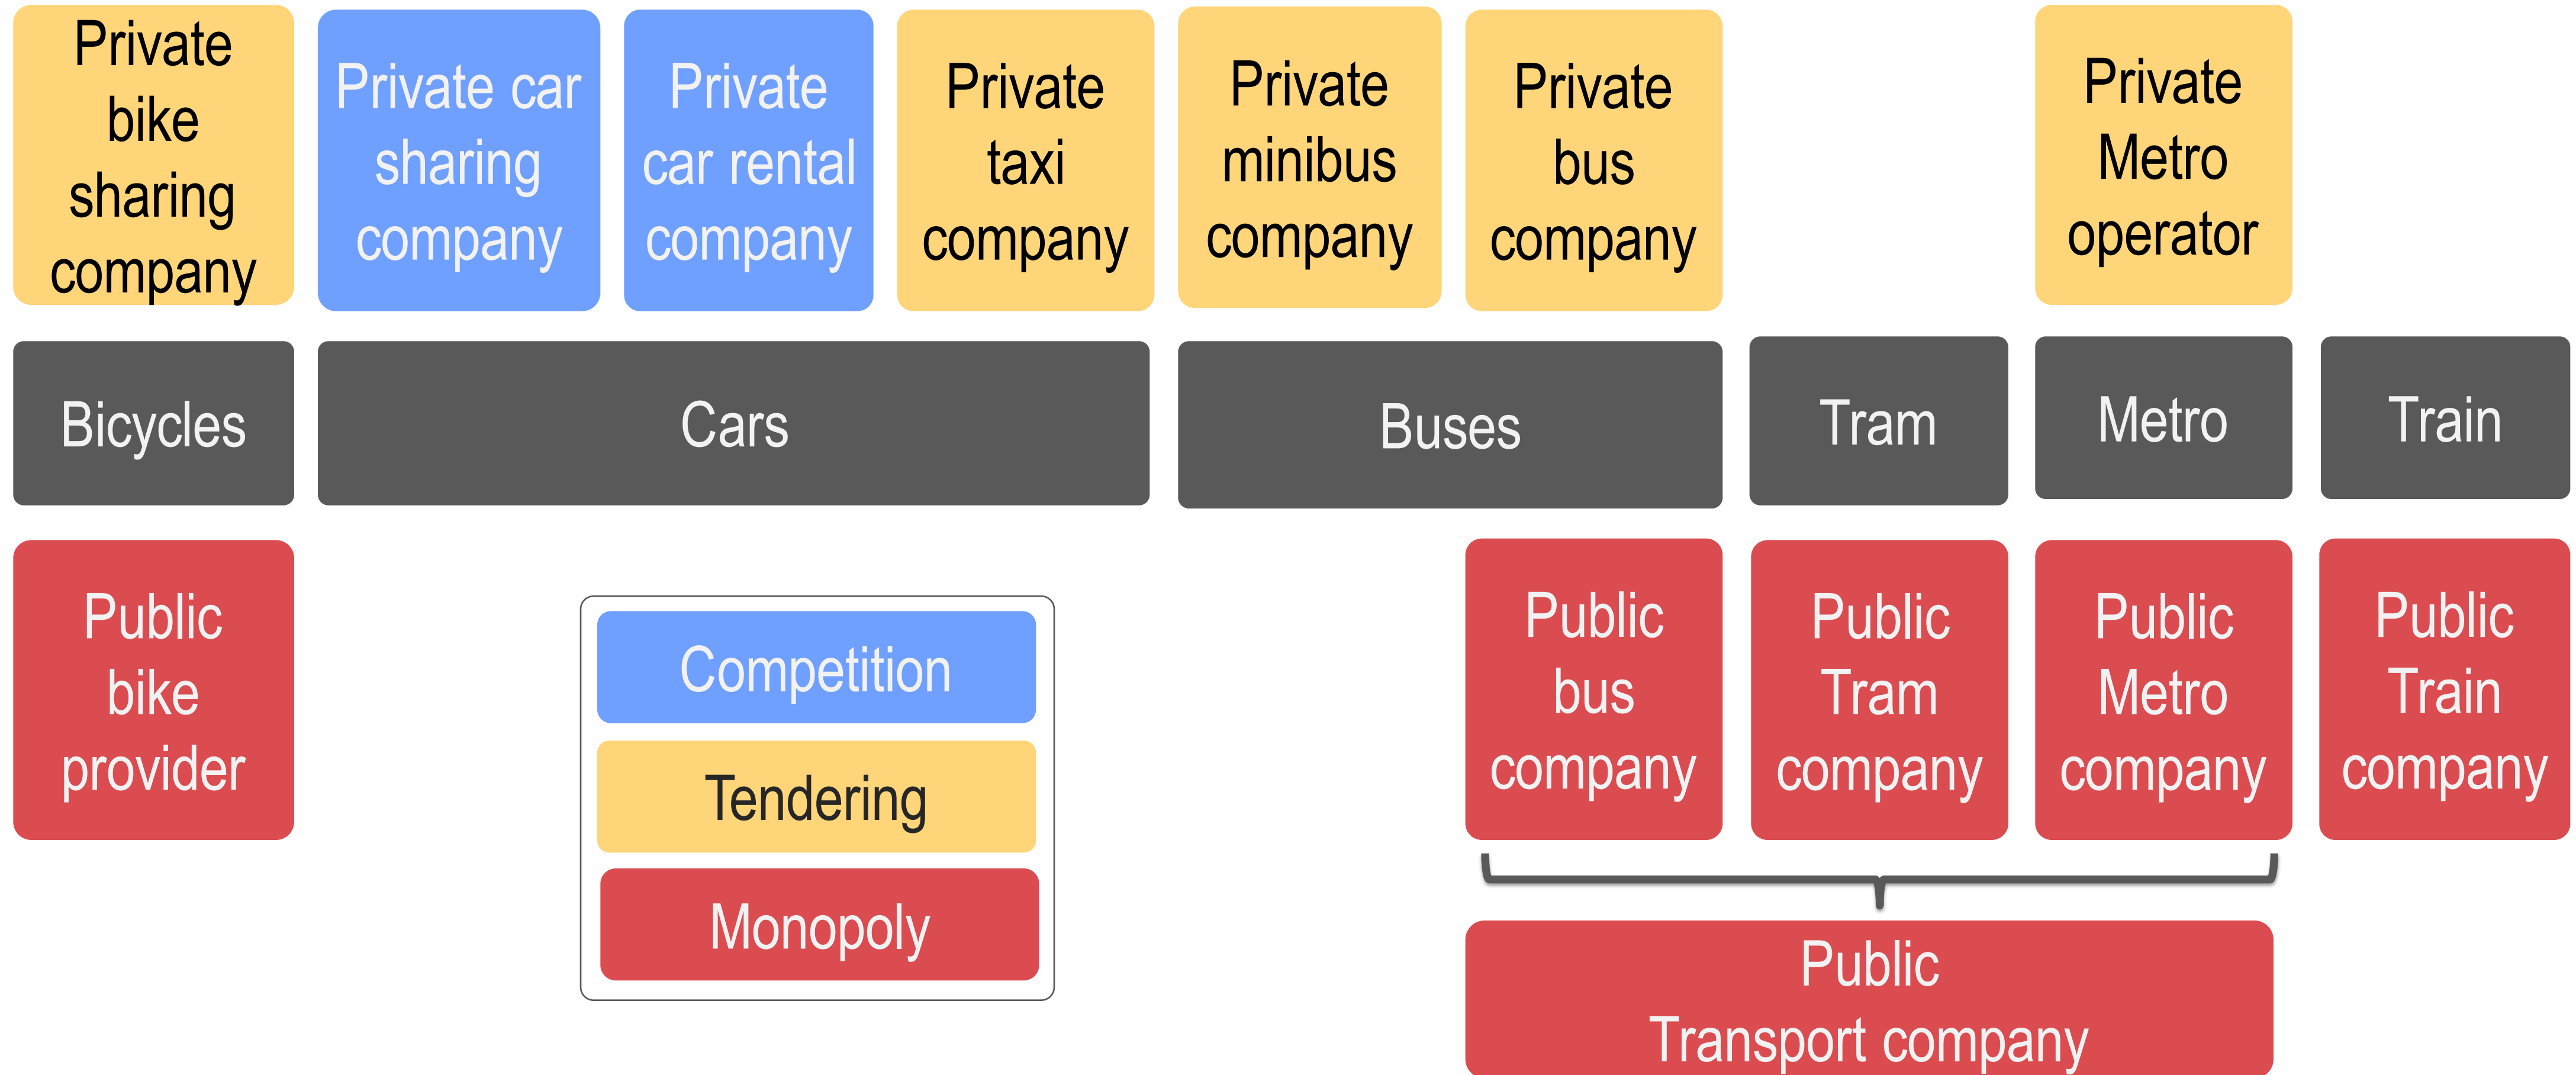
Private bike sharing company

Private car sharing company

Private car rental company

Private taxi company

Private minibus company

Private bus company

Private Metro operator

Bicycles

Cars

Buses

Tram

Metro

Train

Public bike provider

Competition

Tendering

Monopoly

Public bus company

Public Tram company

Public Metro company

Public Train company

Public Transport company